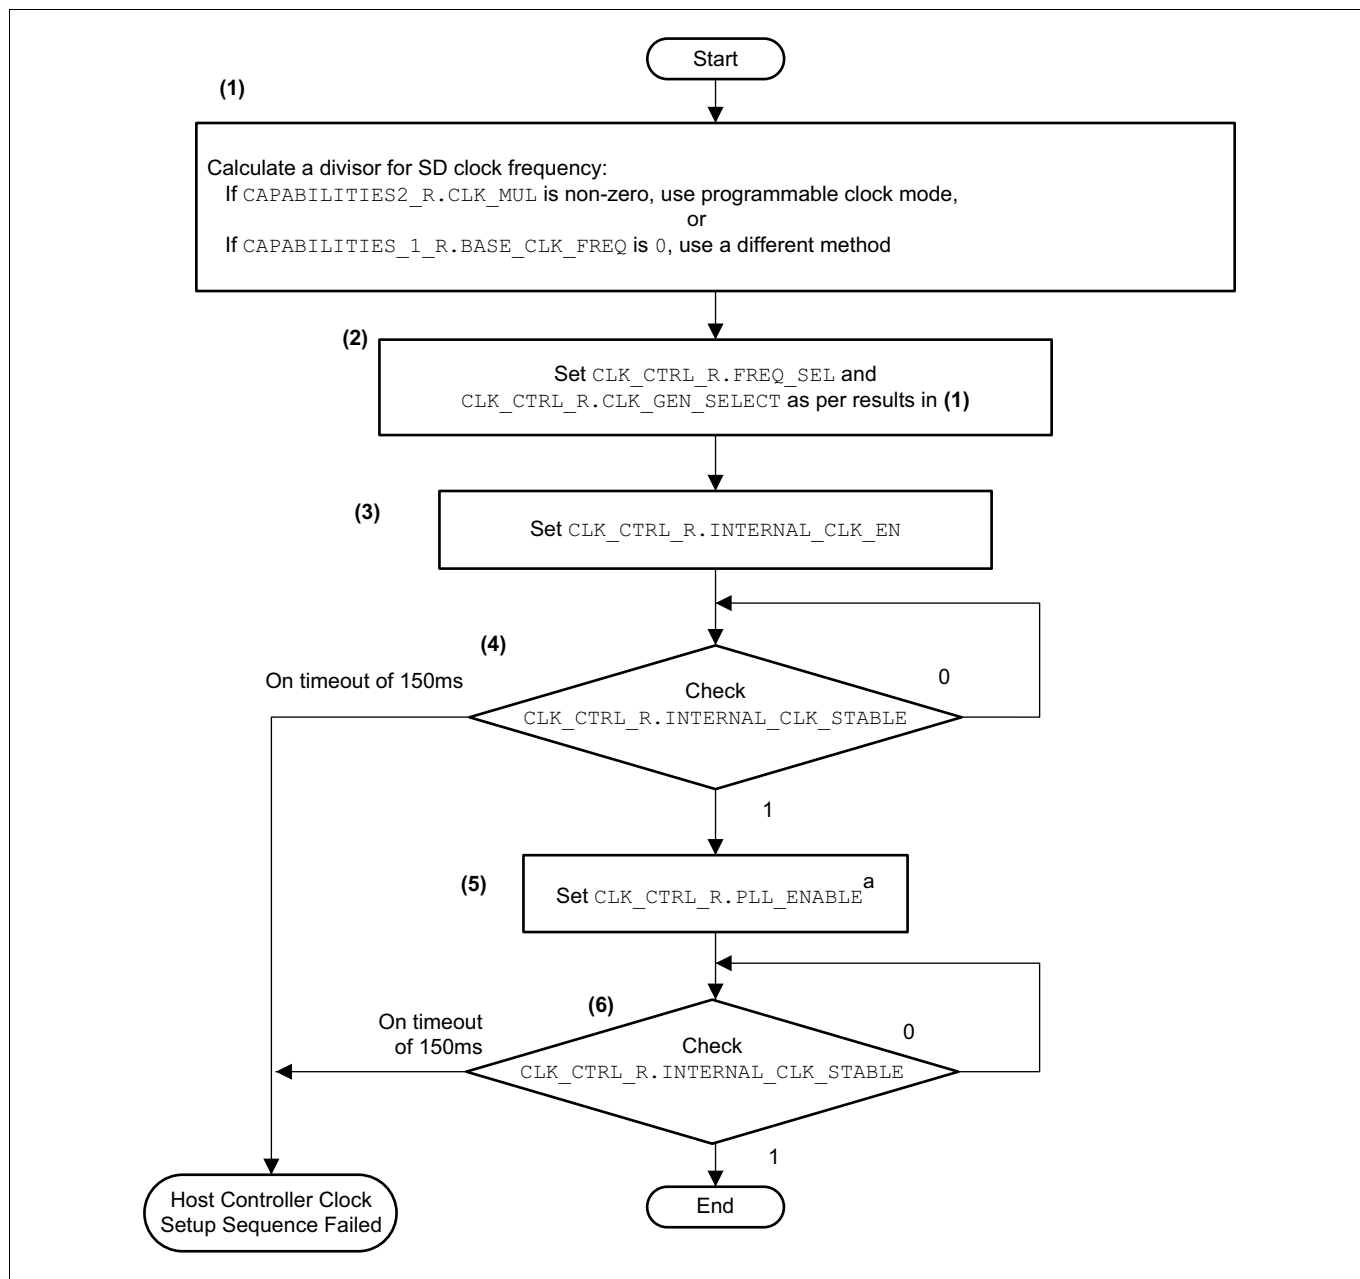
Start

(1)

Calculate a divisor for SD clock frequency:
If CAPABILITIES2_R.CLK_MUL is non-zero, use programmable clock mode,
or
If CAPABILITIES_1_R.BASE_CLK_FREQ is 0, use a different method

(2)

Set CLK_CTRL_R.FREQ_SEL and CLK_CTRL_R.CLK_GEN_SELECT as per results in (1)

(3)

Set CLK_CTRL_R.INTERNAL_CLK_EN

(4)

On timeout of 150ms

Check CLK_CTRL_R.INTERNAL_CLK_STABLE

0

1

(5)

Set CLK_CTRL_R.PLL_ENABLE$^{a}$

(6)

On timeout of 150ms

Check CLK_CTRL_R.INTERNAL_CLK_STABLE

0

1

Host Controller Clock Setup Sequence Failed

End